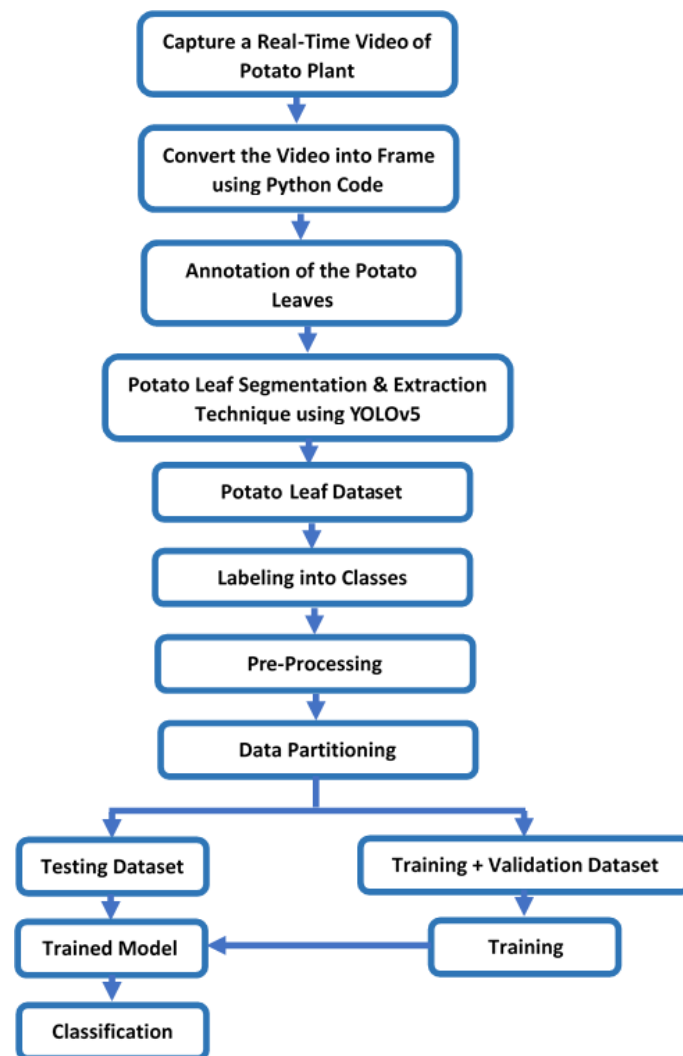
Capture a Real-Time Video of Potato Plant

Convert the Video into Frame using Python Code

Annotation of the Potato Leaves

Potato Leaf Segmentation & Extraction Technique using YOLOv5

Potato Leaf Dataset

Labeling into Classes

Pre-Processing

Data Partitioning

Testing Dataset

Training + Validation Dataset

Trained Model

Training

Classification